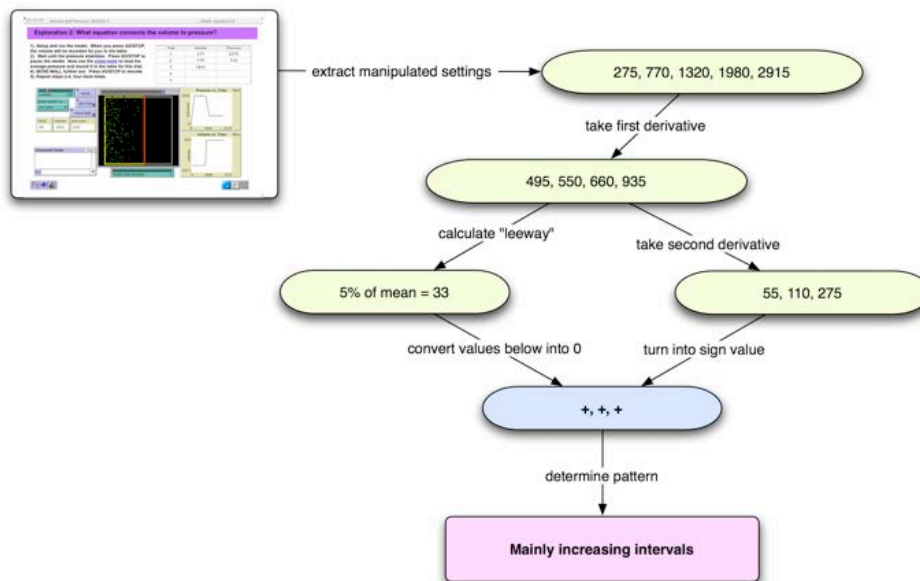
Exploration 2: What equation connects the volume to pressure?

extract manipulated settings

275, 770, 1320, 1980, 2915

take first derivative

495, 550, 660, 935

calculate "leeway"

take second derivative

5% of mean = 33

55, 110, 275

convert values below into 0

turn into sign value

+, +, +

determine pattern

Mainly increasing intervals